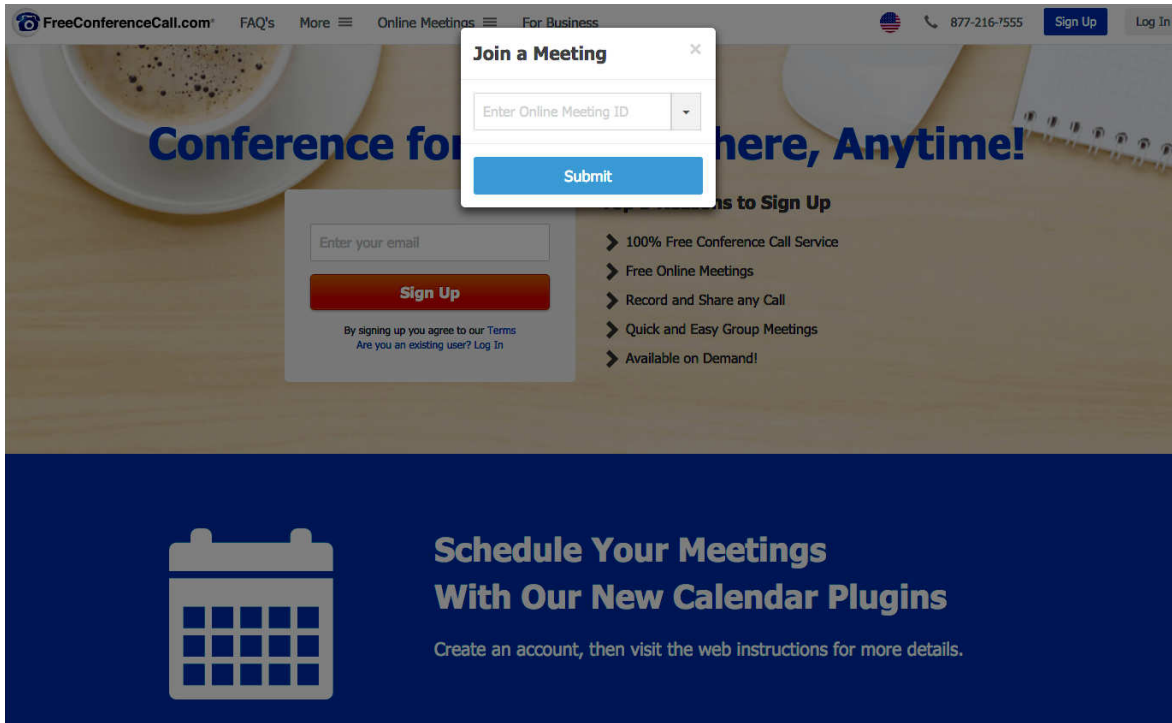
FreeConferenceCall.com FAQ's More Online Meetings For Business 877-216-7555 Sign Up Log In

Join a Meeting ×

Enter Online Meeting ID

Submit

Conference fo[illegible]here, Anytime!

Enter your email

Sign Up

By signing up you agree to our Terms
Are you an existing user? Log In

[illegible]s to Sign Up

100% Free Conference Call Service
Free Online Meetings
Record and Share any Call
Quick and Easy Group Meetings
Available on Demand!

Schedule Your Meetings
With Our New Calendar Plugins

Create an account, then visit the web instructions for more details.